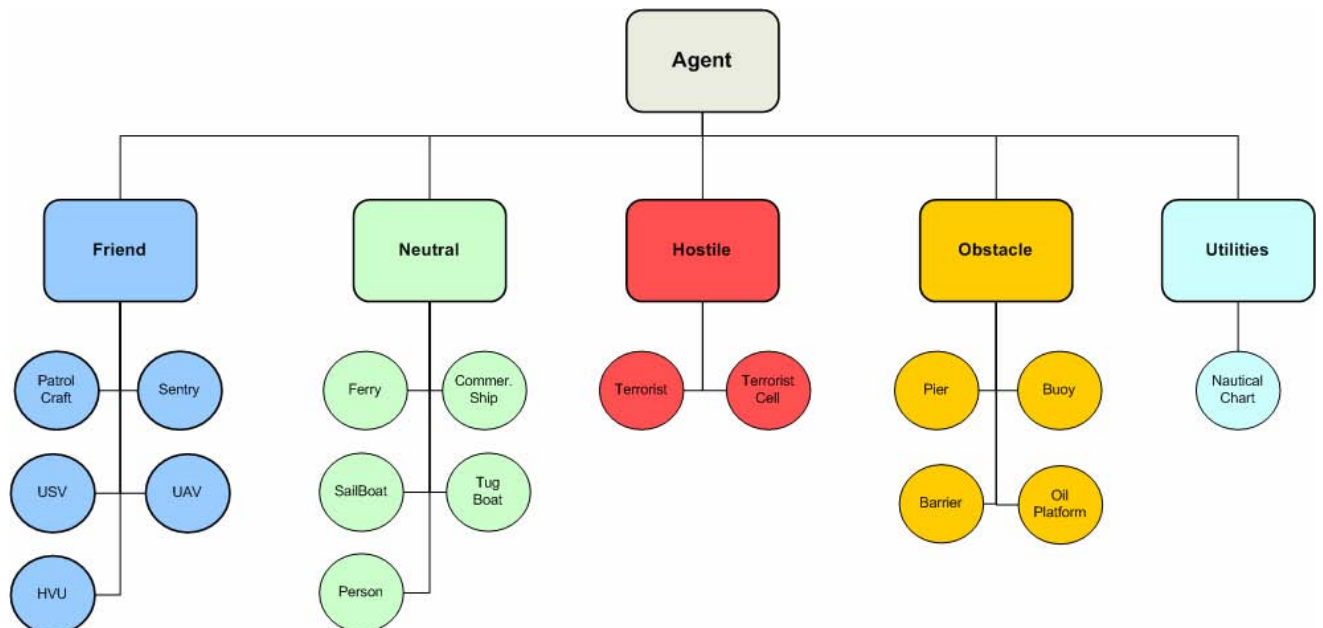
Agent

Friend

Patrol Craft
Sentry
USV
UAV
HVU

Neutral

Ferry
Commer. Ship
SailBoat
Tug Boat
Person

Hostile

Terrorist
Terrorist Cell

Obstacle

Pier
Buoy
Barrier
Oil Platform

Utilities

Nautical Chart